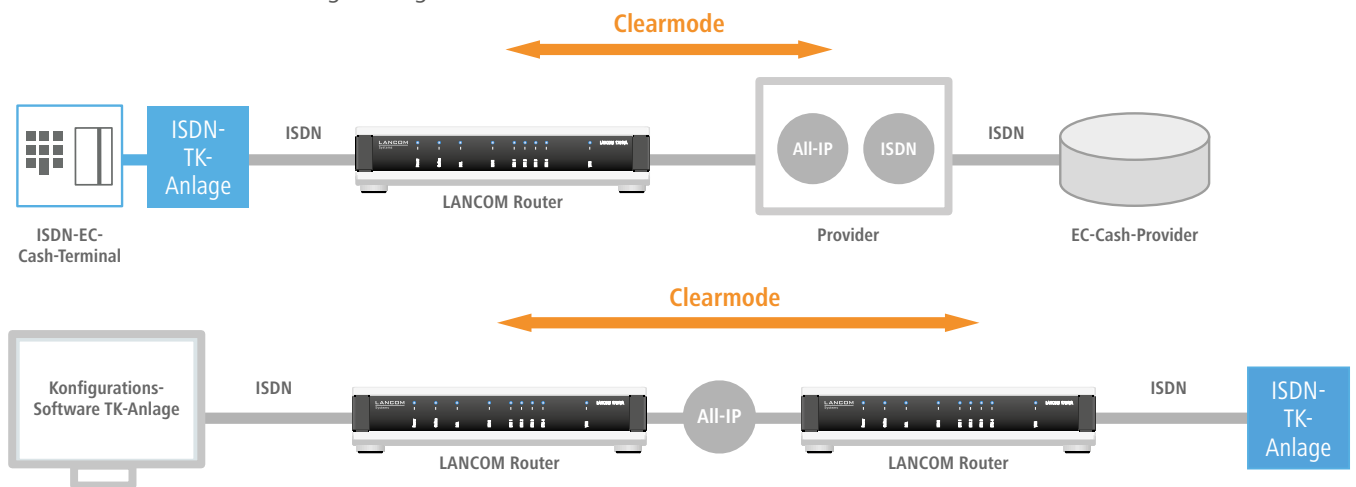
Clearmode

ISDN-TK-Anlage

ISDN

LANCOM Router

All-IP

ISDN

ISDN

ISDN-EC-Cash-Terminal

Provider

EC-Cash-Provider

Clearmode

Konfigurations-Software TK-Anlage

ISDN

All-IP

ISDN

ISDN-TK-Anlage

LANCOM Router

LANCOM Router